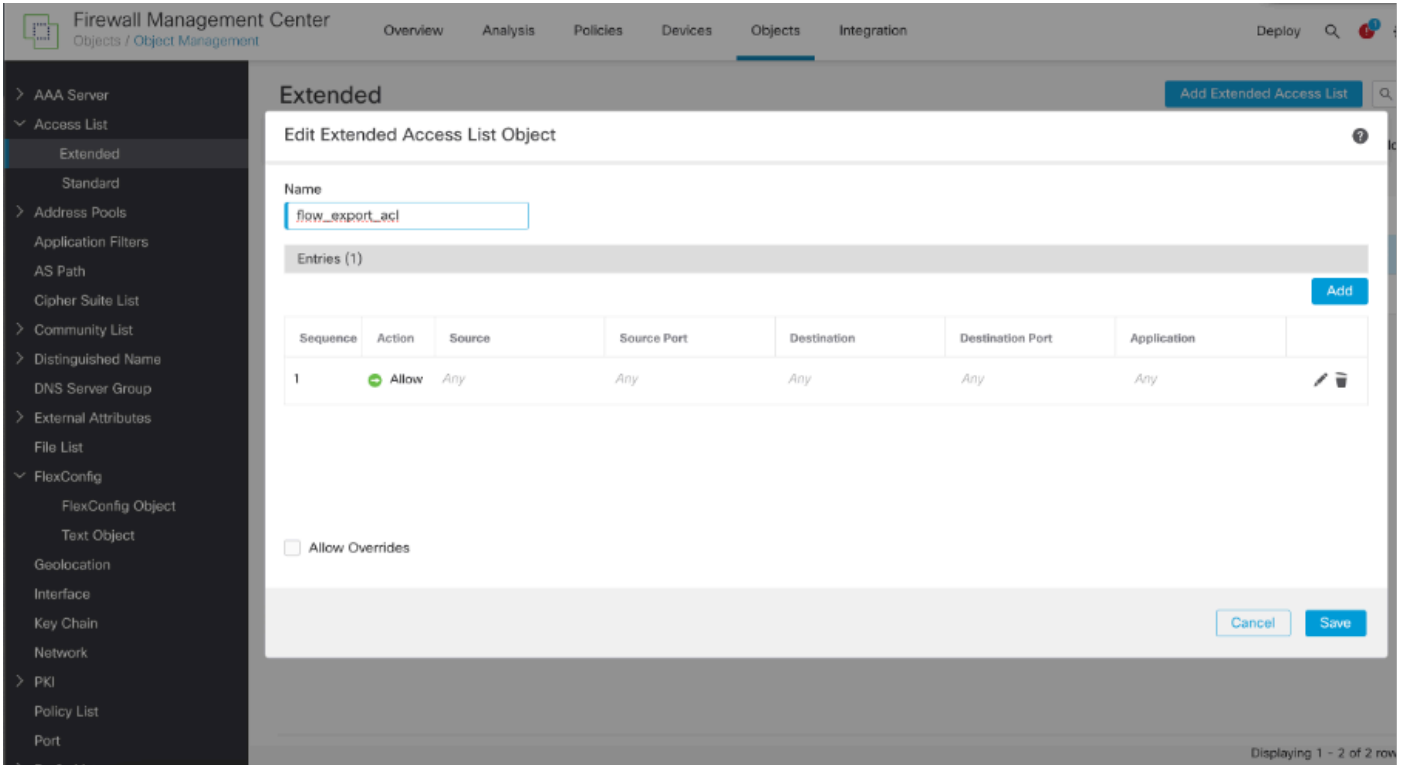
Firewall Management Center
Objects / Object Management

Overview Analysis Policies Devices Objects Integration

Deploy

AAA Server
Access List
Extended
Standard
Address Pools
Application Filters
AS Path
Cipher Suite List
Community List
Distinguished Name
DNS Server Group
External Attributes
File List
FlexConfig
FlexConfig Object
Text Object
Geolocation
Interface
Key Chain
Network
PKI
Policy List
Port

Extended

Add Extended Access List

Edit Extended Access List Object

Name
flow_export_acl

Entries (1)

Add

| Sequence | Action | Source | Source Port | Destination | Destination Port | Application |
|---|---|---|---|---|---|---|
| 1 | Allow | Any | Any | Any | Any | Any |

Allow Overrides

Cancel Save

Displaying 1 - 2 of 2 row